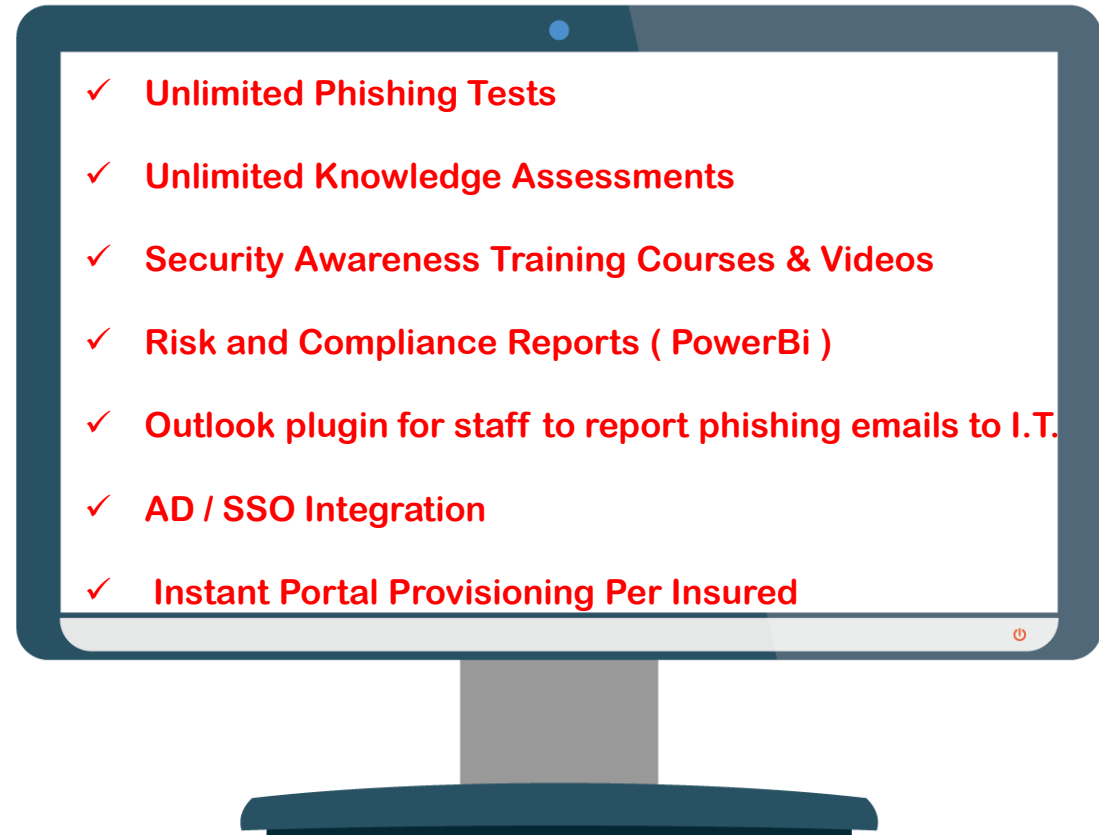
✓ Unlimited Phishing Tests

✓ Unlimited Knowledge Assessments

✓ Security Awareness Training Courses & Videos

✓ Risk and Compliance Reports ( PowerBi )

✓ Outlook plugin for staff to report phishing emails to I.T.

✓ AD / SSO Integration

✓ Instant Portal Provisioning Per Insured